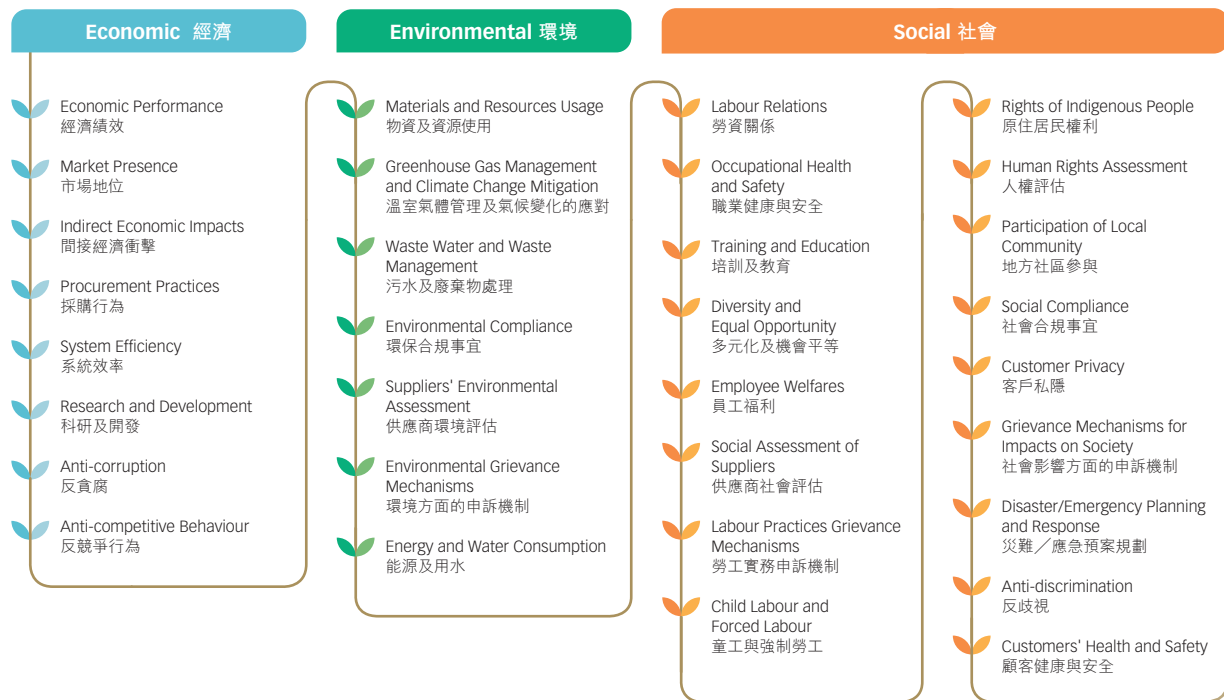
Economic 經濟

Economic Performance
經濟績效

Market Presence
市場地位

Indirect Economic Impacts
間接經濟衝擊

Procurement Practices
採購行為

System Efficiency
系統效率

Research and Development
科研及開發

Anti-corruption
反貪腐

Anti-competitive Behaviour
反競爭行為

Environmental 環境

Materials and Resources Usage
物資及資源使用

Greenhouse Gas Management and Climate Change Mitigation
溫室氣體管理及氣候變化的應對

Waste Water and Waste Management
污水及廢棄物處理

Environmental Compliance
環保合規事宜

Suppliers' Environmental Assessment
供應商環境評估

Environmental Grievance Mechanisms
環境方面的申訴機制

Energy and Water Consumption
能源及用水

Social 社會

Labour Relations
勞資關係

Occupational Health and Safety
職業健康與安全

Training and Education
培訓及教育

Diversity and Equal Opportunity
多元化及機會平等

Employee Welfares
員工福利

Social Assessment of Suppliers
供應商社會評估

Labour Practices Grievance Mechanisms
勞工實務申訴機制

Child Labour and Forced Labour
童工與強制勞工

Rights of Indigenous People
原住居民權利

Human Rights Assessment
人權評估

Participation of Local Community
地方社區參與

Social Compliance
社會合規事宜

Customer Privacy
客戶私隱

Grievance Mechanisms for Impacts on Society
社會影響方面的申訴機制

Disaster/Emergency Planning and Response
災難／應急預案規劃

Anti-discrimination
反歧視

Customers' Health and Safety
顧客健康與安全